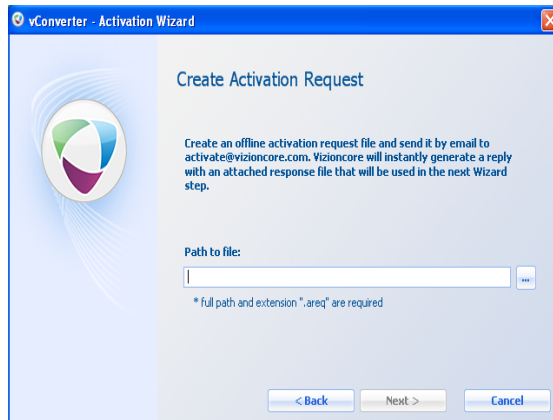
vConverter - Activation Wizard

Create Activation Request

Create an offline activation request file and send it by email to activate@vizioncore.com. Vizioncore will instantly generate a reply with an attached response file that will be used in the next Wizard step.

Path to file:

...

* full path and extension ".areq" are required

< Back

Next >

Cancel